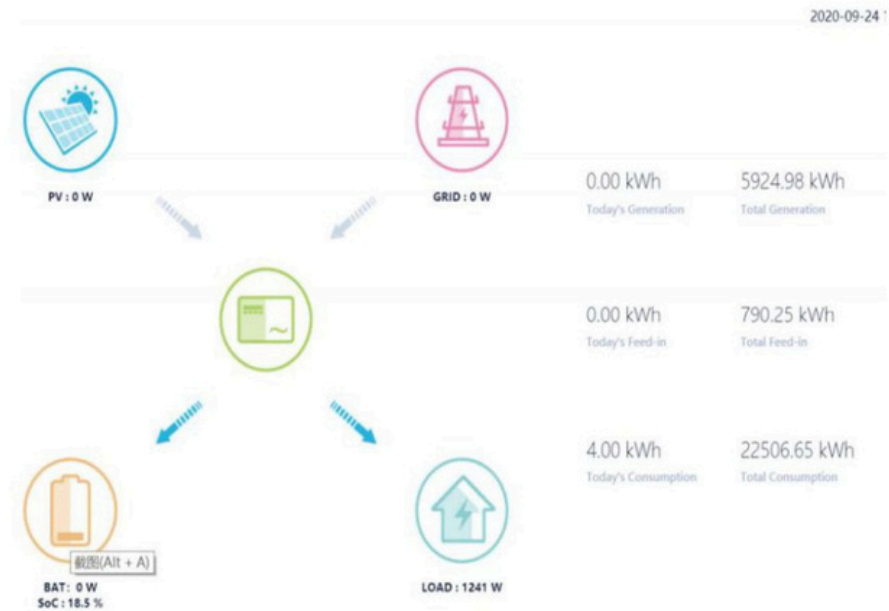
2020-09-24

PV : 0 W

GRID : 0 W

0.00 kWh
Today's Generation

5924.98 kWh
Total Generation

0.00 kWh
Today's Feed-in

790.25 kWh
Total Feed-in

4.00 kWh
Today's Consumption

22506.65 kWh
Total Consumption

截图(Alt + A)

BAT: 0 W
SoC : 18.5 %

LOAD : 1241 W